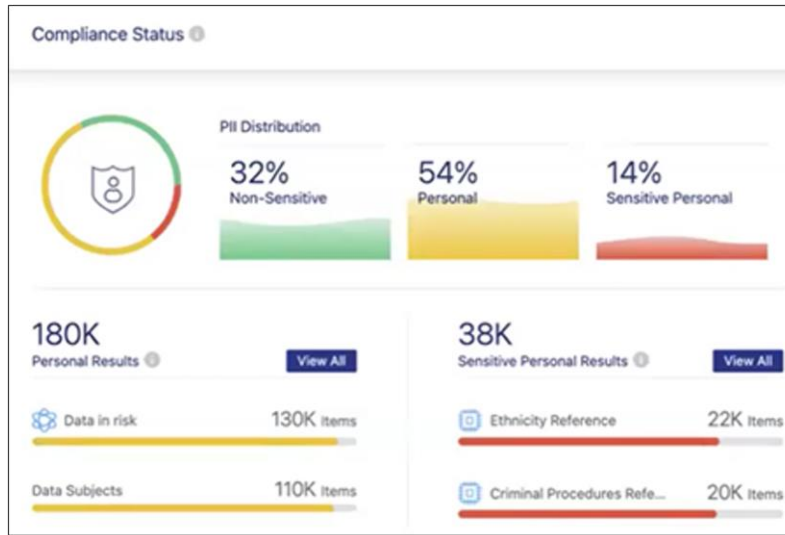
Compliance Status

PII Distribution

32%
Non-Sensitive

54%
Personal

14%
Sensitive Personal

180K
Personal Results
View All

Data in risk
130K Items

Data Subjects
110K Items

38K
Sensitive Personal Results
View All

Ethnicity Reference
22K Items

Criminal Procedures Refe...
20K Items